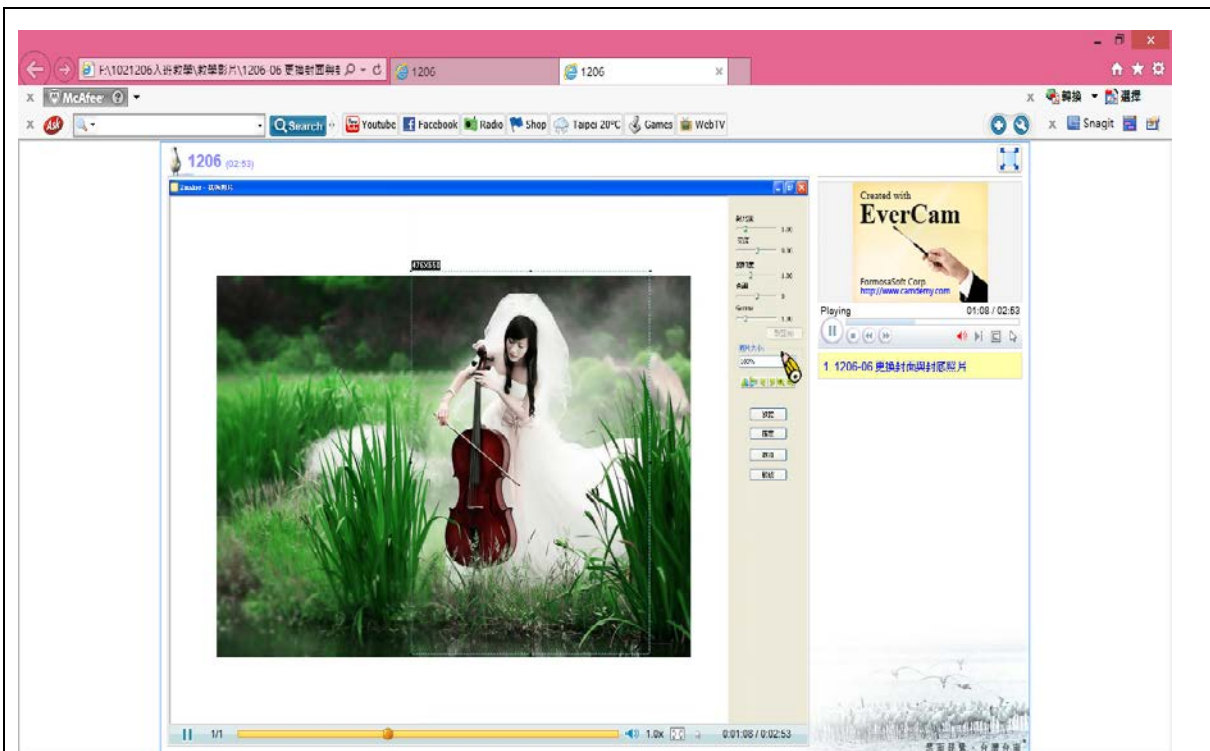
F:\1021206入門教學\教學影片\1206 06 更換封面與封 ρ - C 1206 1206 ×

× McAfee ?

× 轉換 選擇

× Search Youtube Facebook Radio Shop Taipei 20°C Games WebTV × Snagit

1206 (02:53)

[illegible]

Created with
EverCam
FormosaSoft Corp.
http://www.camdemy.com

Playing 01:08 / 02:53

1 1206-06 更換封面與封底照片

1/1 1.0x 0:01:08 / 0:02:53